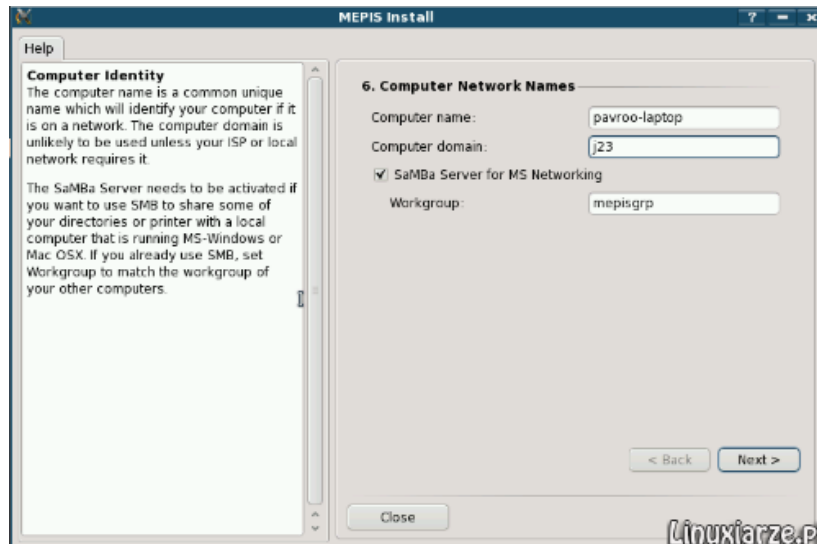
MEPIS Install

? – ×

Help

Computer Identity
The computer name is a common unique name which will identify your computer if it is on a network. The computer domain is unlikely to be used unless your ISP or local network requires it.

The SaMBa Server needs to be activated if you want to use SMB to share some of your directories or printer with a local computer that is running MS-Windows or Mac OSX. If you already use SMB, set Workgroup to match the workgroup of your other computers.

6. Computer Network Names

Computer name: pavroo-laptop

Computer domain: j23

SaMBa Server for MS Networking

Workgroup: mepisgrp

< Back

Next >

Close

Linuxiarze.p